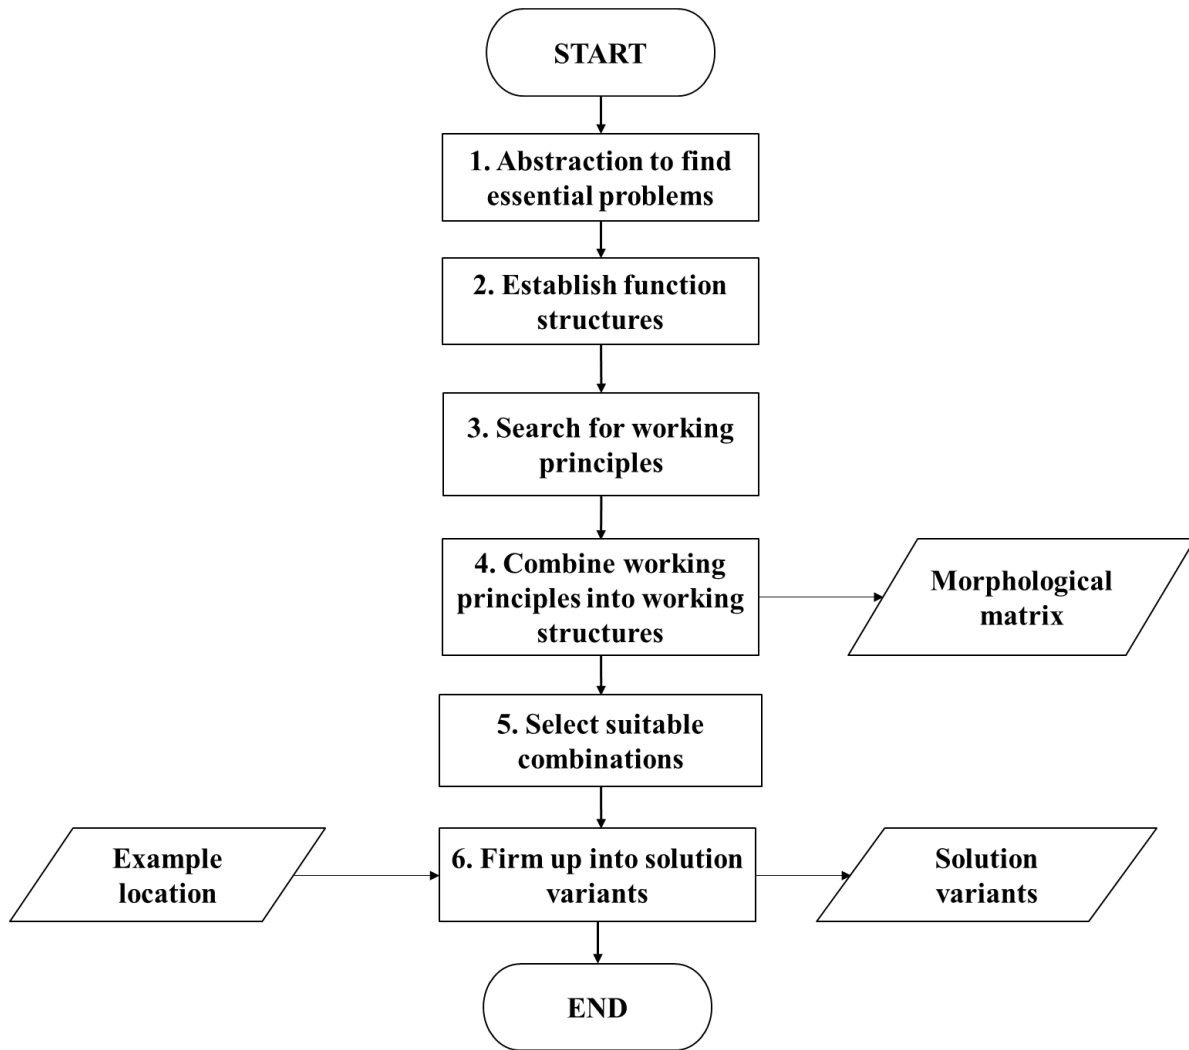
START

1. Abstraction to find essential problems

2. Establish function structures

3. Search for working principles

4. Combine working principles into working structures

Morphological matrix

5. Select suitable combinations

Example location

6. Firm up into solution variants

Solution variants

END